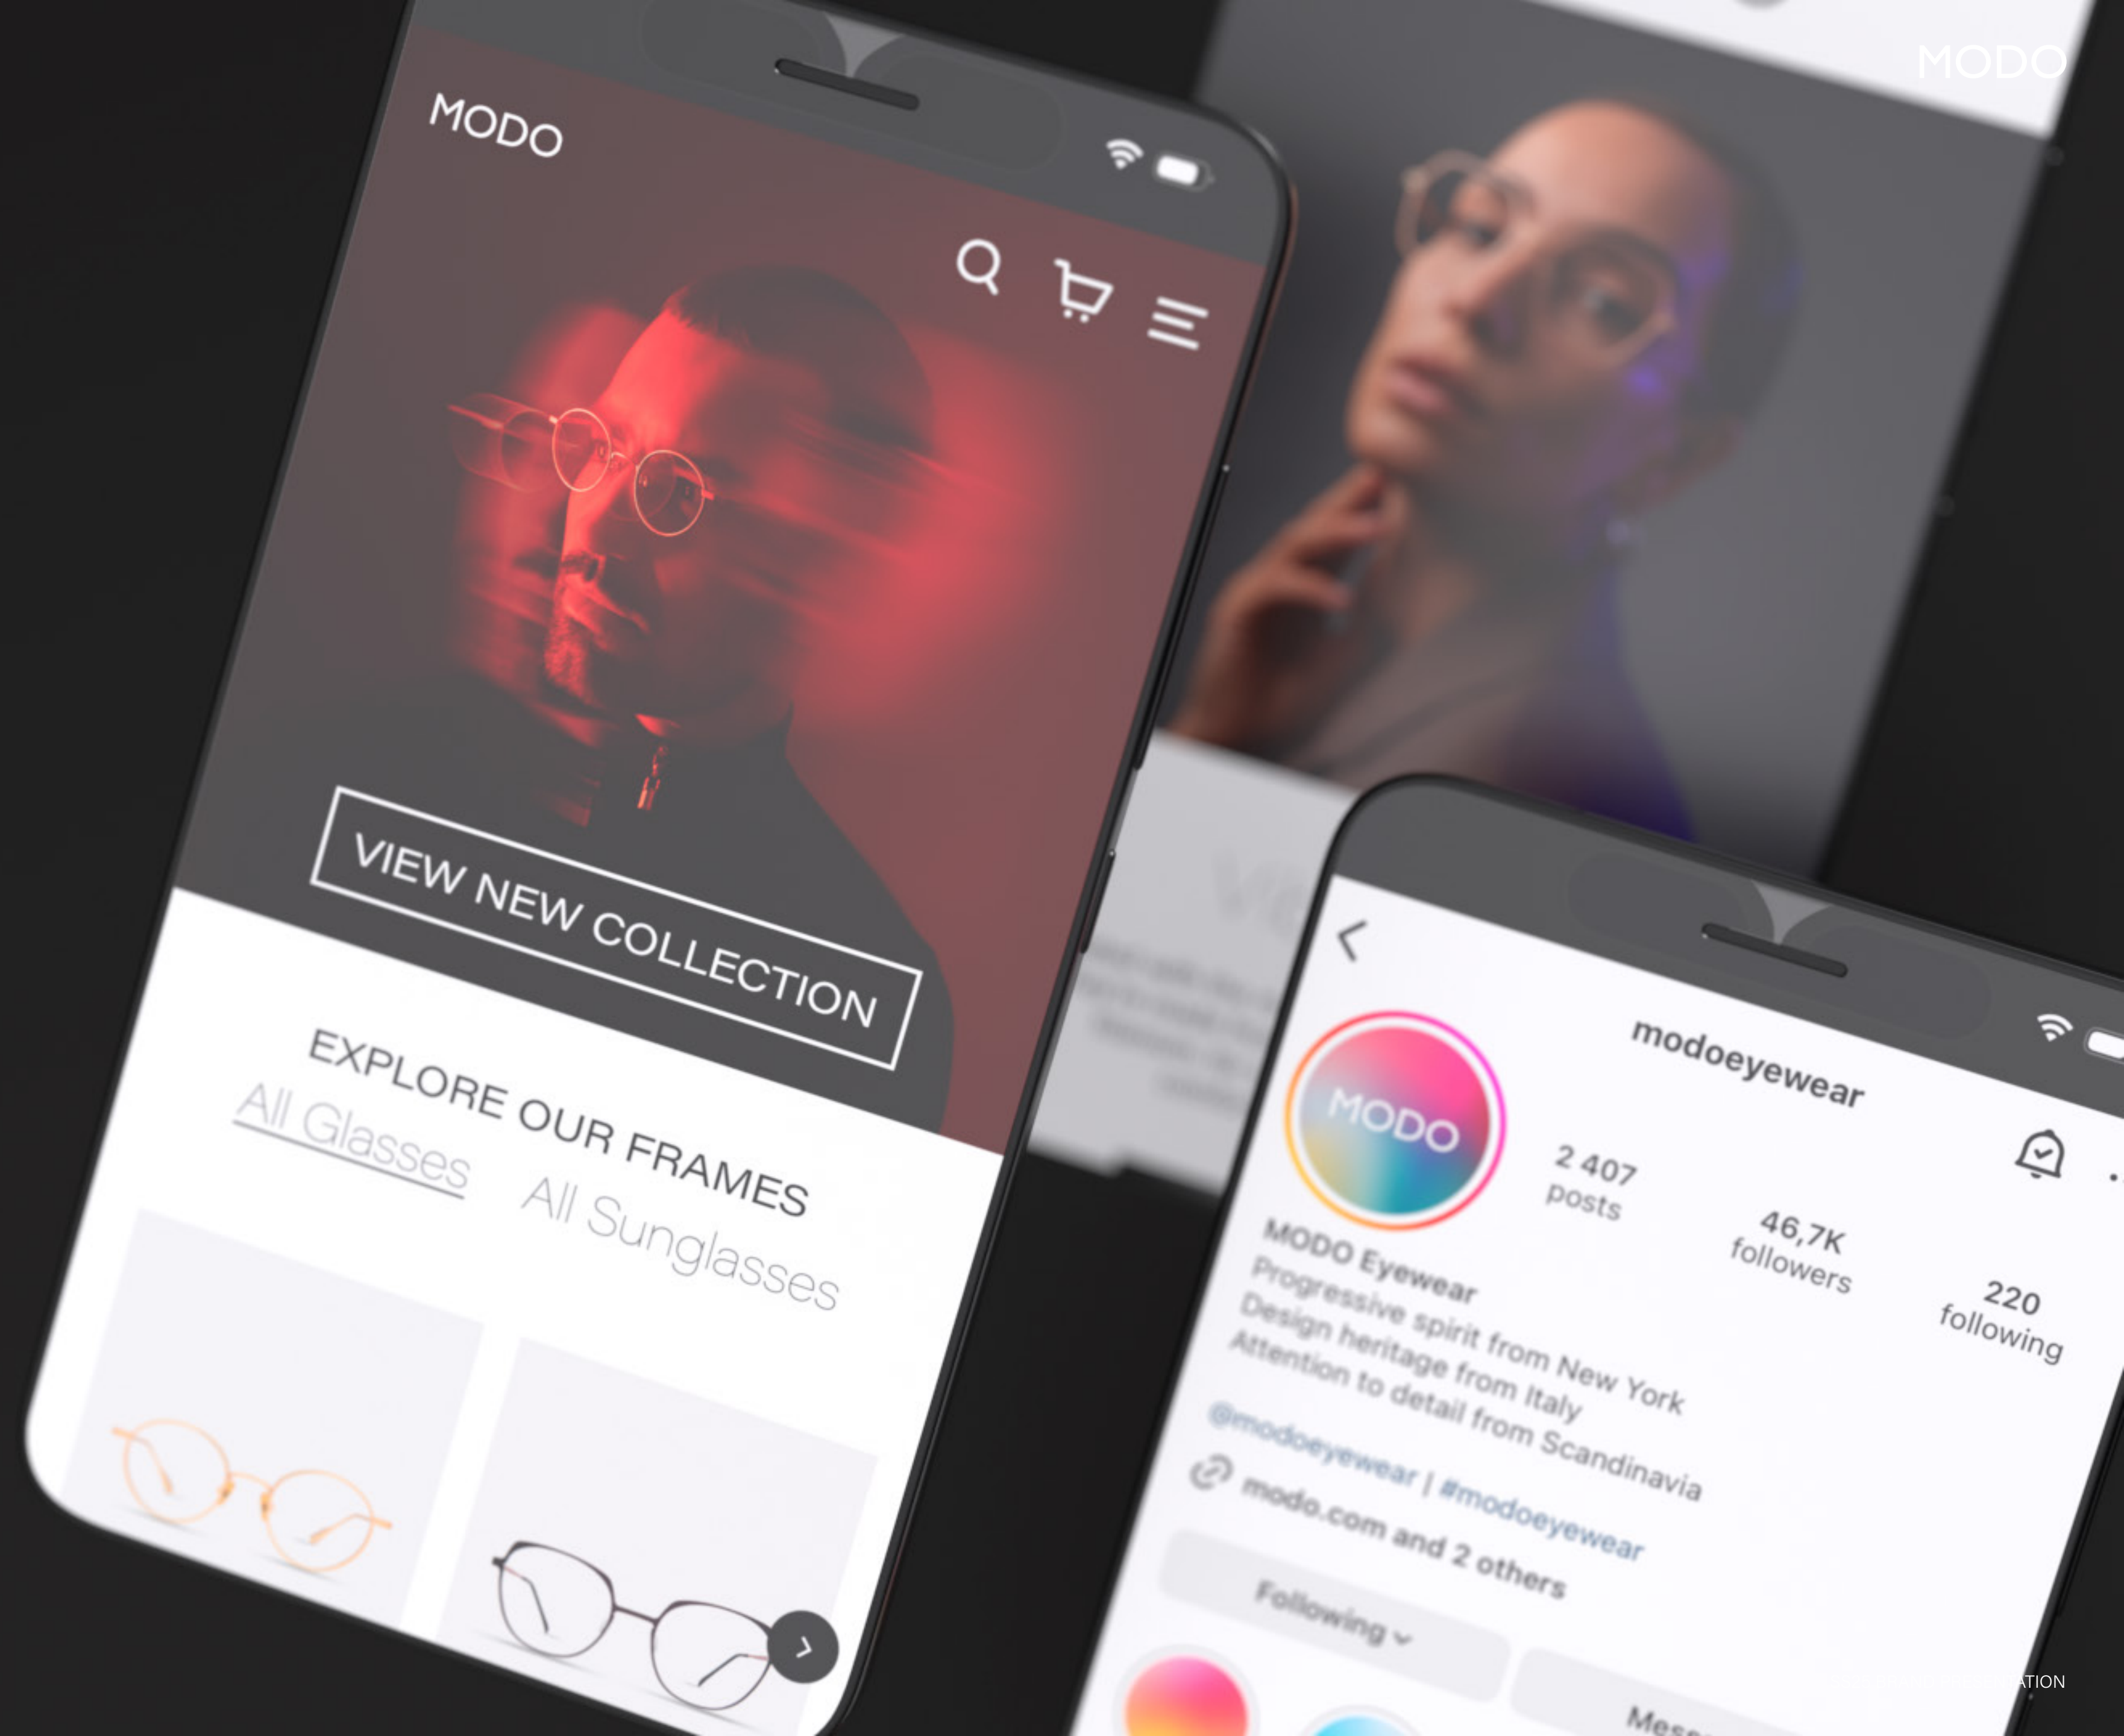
MODO

MODO

VIEW NEW COLLECTION

EXPLORE OUR FRAMES

All Glasses All Sunglasses

modoeyewear

MODO

2 407 posts

46,7K followers

220 following

MODO Eyewear
Progressive spirit from New York
Design heritage from Italy
Attention to detail from Scandinavia
@modoeyewear | #modoeyewear
modo.com and 2 others

Following

Mes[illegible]

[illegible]ATION